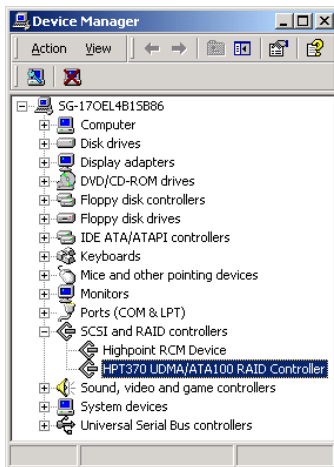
Device Manager

Action View

SG-17OEL4B1SB86
Computer
Disk drives
Display adapters
DVD/CD-ROM drives
Floppy disk controllers
Floppy disk drives
IDE ATA/ATAPI controllers
Keyboards
Mice and other pointing devices
Monitors
Ports (COM & LPT)
SCSI and RAID controllers
Highpoint RCM Device
HPT370 UDMA/ATA100 RAID Controller
Sound, video and game controllers
System devices
Universal Serial Bus controllers